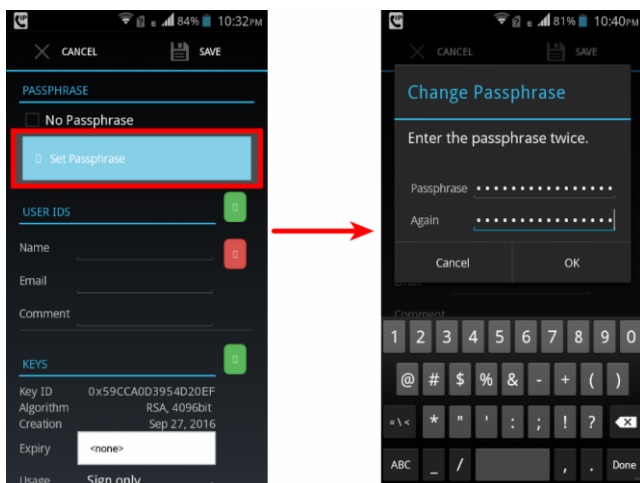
84% 10:32PM

CANCEL SAVE

PASSPHRASE

No Passphrase

Set Passphrase

USER IDS

Name

Email

Comment

KEYS

Key ID 0x59CCA0D3954D20EF
Algorithm RSA, 4096bit
Creation Sep 27, 2016
Expiry <none>
Usage Sign only

81% 10:40PM

CANCEL SAVE

Change Passphrase

Enter the passphrase twice.

Passphrase •••••••••••••••••
Again •••••••••••••••••

Cancel OK

Comment

1 2 3 4 5 6 7 8 9 0
@ # $ % & - + ( )
=\< * " ' : ; ! ?
ABC _ / , . Done